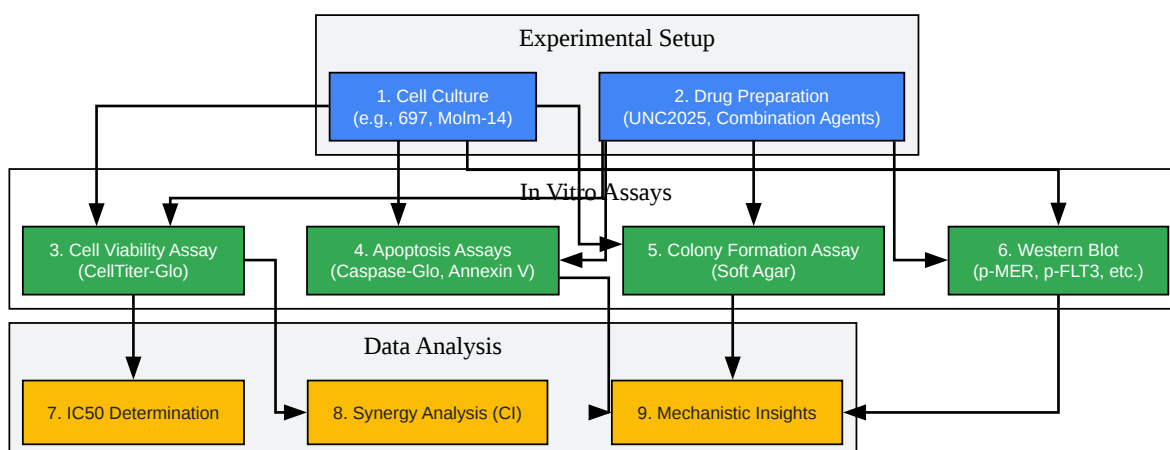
Experimental Setup

1. Cell Culture
(e.g., 697, Molm-14)

2. Drug Preparation
(UNC2025, Combination Agents)

In Vitro Assays

3. Cell Viability Assay
(CellTiter-Glo)

4. Apoptosis Assays
(Caspase-Glo, Annexin V)

5. Colony Formation Assay
(Soft Agar)

6. Western Blot
(p-MER, p-FLT3, etc.)

Data Analysis

7. IC50 Determination

8. Synergy Analysis (CI)

9. Mechanistic Insights